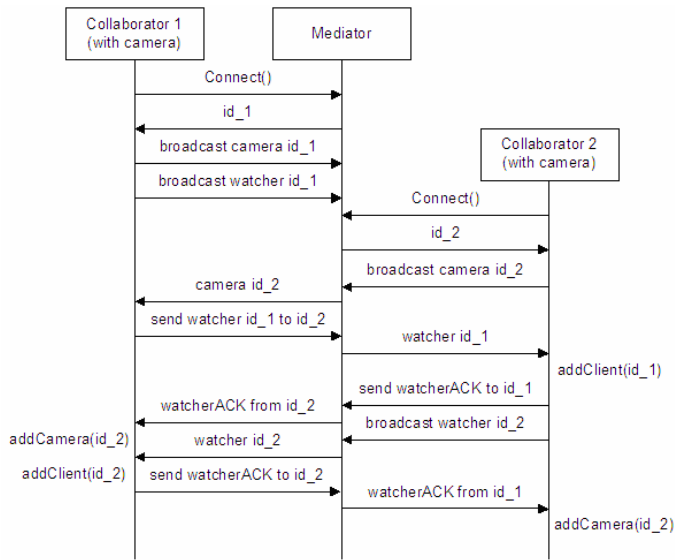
Collaborator 1
(with camera)

Mediator

Connect()

id_1

broadcast camera id_1

broadcast watcher id_1

Collaborator 2
(with camera)

Connect()

id_2

broadcast camera id_2

camera id_2

send watcher id_1 to id_2

watcher id_1

addClient(id_1)

send watcherACK to id_1

watcherACK from id_2

broadcast watcher id_2

addCamera(id_2)

watcher id_2

addClient(id_2)

send watcherACK to id_2

watcherACK from id_1

addCamera(id_2)